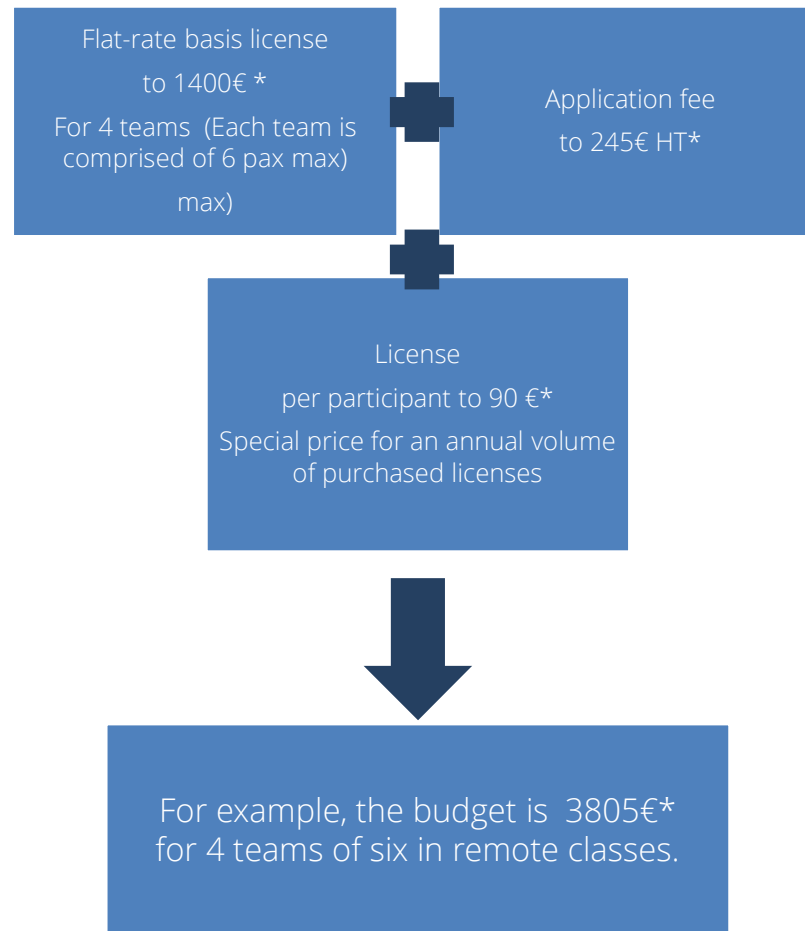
Flat-rate basis license
to 1400€ *
For 4 teams (Each team is comprised of 6 pax max)
max)

Application fee
to 245€ HT*

License
per participant to 90 €*
Special price for an annual volume of purchased licenses

For example, the budget is 3805€* for 4 teams of six in remote classes.